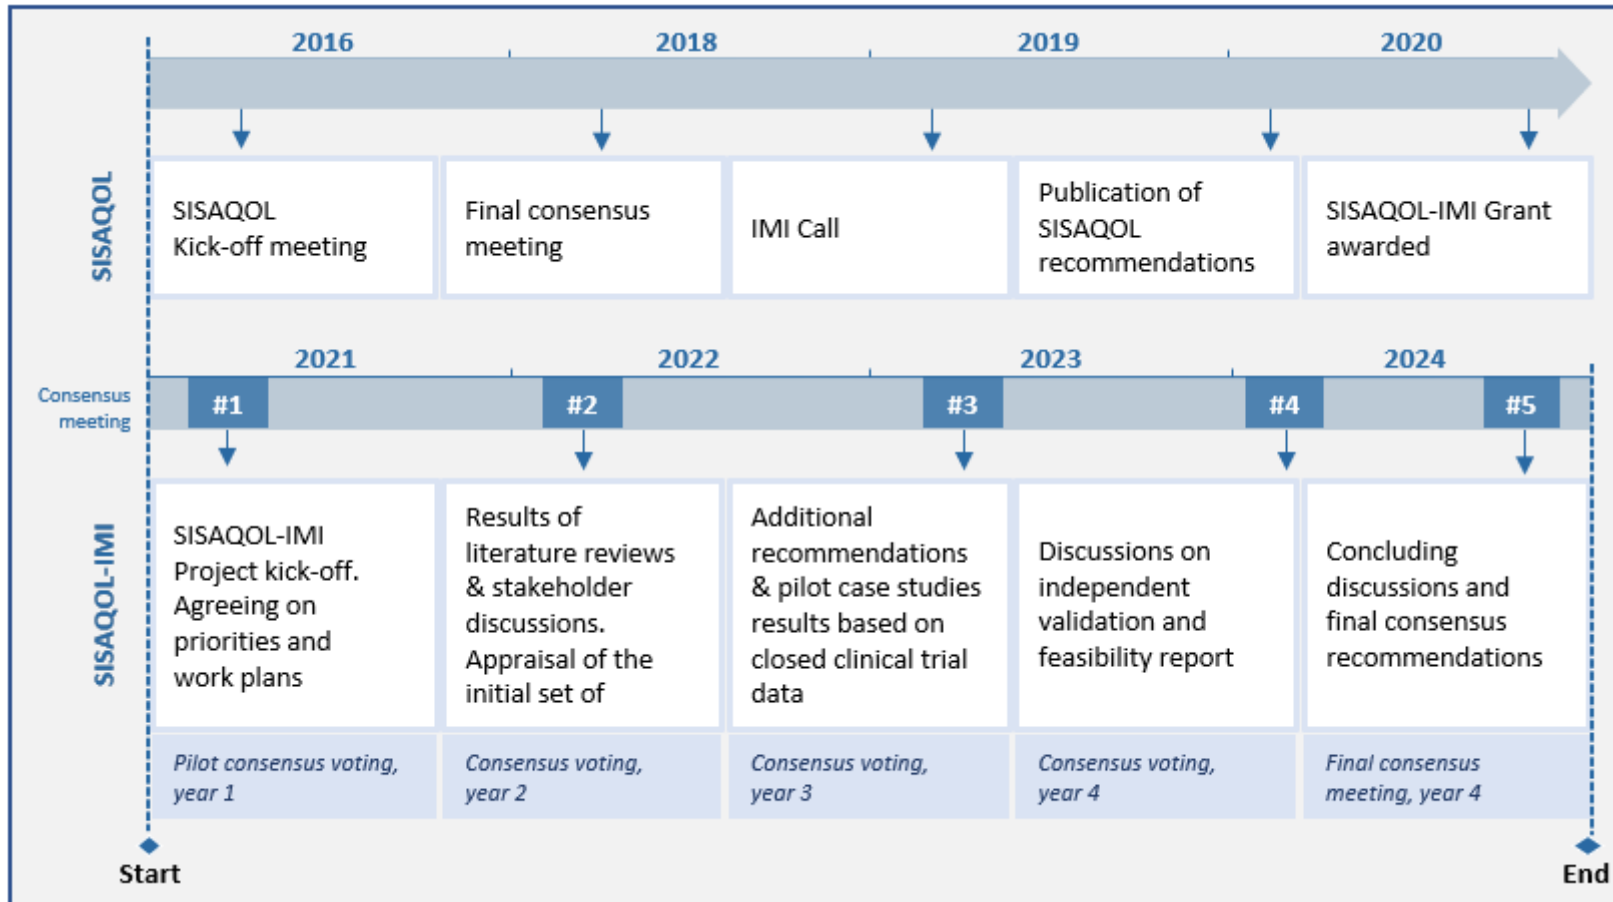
2016

2018

2019

2020

SISAQOL

SISAQOL Kick-off meeting

Final consensus meeting

IMI Call

Publication of SISAQOL recommendations

SISAQOL-IMI Grant awarded

2021

2022

2023

2024

Consensus meeting

#1

#2

#3

#4

#5

SISAQOL-IMI

SISAQOL-IMI Project kick-off. Agreeing on priorities and work plans

Results of literature reviews & stakeholder discussions. Appraisal of the initial set of

Additional recommendations & pilot case studies results based on closed clinical trial data

Discussions on independent validation and feasibility report

Concluding discussions and final consensus recommendations

Pilot consensus voting, year 1

Consensus voting, year 2

Consensus voting, year 3

Consensus voting, year 4

Final consensus meeting, year 4

Start

End